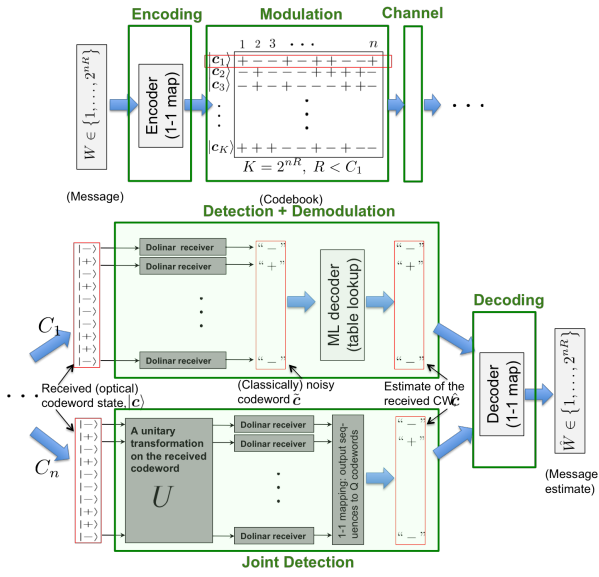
Encoding

Modulation

Channel

$W \in \{1, \ldots, 2^{nR}\}$

Encoder (1-1 map)

1 2 3 • • • $n$

$|c_1\rangle$ + − − + − + + − − +
$|c_2\rangle$ − + − − + − + + − −
$|c_3\rangle$ + − − + − − + + + −

$|c_K\rangle$ + + + − + + − + − −

$K = 2^{nR}$, $R < C_1$

• • •

(Message)

(Codebook)

Detection + Demodulation

$|-\rangle$
$|+\rangle$
$|-\rangle$
$|+\rangle$
$|-\rangle$
$|-\rangle$
$|-\rangle$
$|+\rangle$
$|+\rangle$
$|-\rangle$

Dolinar receiver

Dolinar receiver

Dolinar receiver

"−"
"+"
"−"

ML decoder (table lookup)

"−"
"+"
"−"

$C_1$

Decoding

Decoder (1-1 map)

$\hat{W} \in \{1, \ldots, 2^{nR}\}$

• • •

Received (optical) codeword state, $|c\rangle$

(Classically) noisy codeword $\tilde{c}$

Estimate of the received CW $\hat{c}$

$C_n$

$|-\rangle$
$|+\rangle$
$|-\rangle$
$|+\rangle$
$|-\rangle$
$|-\rangle$
$|-\rangle$
$|+\rangle$
$|+\rangle$
$|-\rangle$

A unitary transformation on the received codeword

$U$

Dolinar receiver

Dolinar receiver

Dolinar receiver

1-1 mapping: output sequences to Q codewords

"−"
"+"
"−"

(Message estimate)

Joint Detection